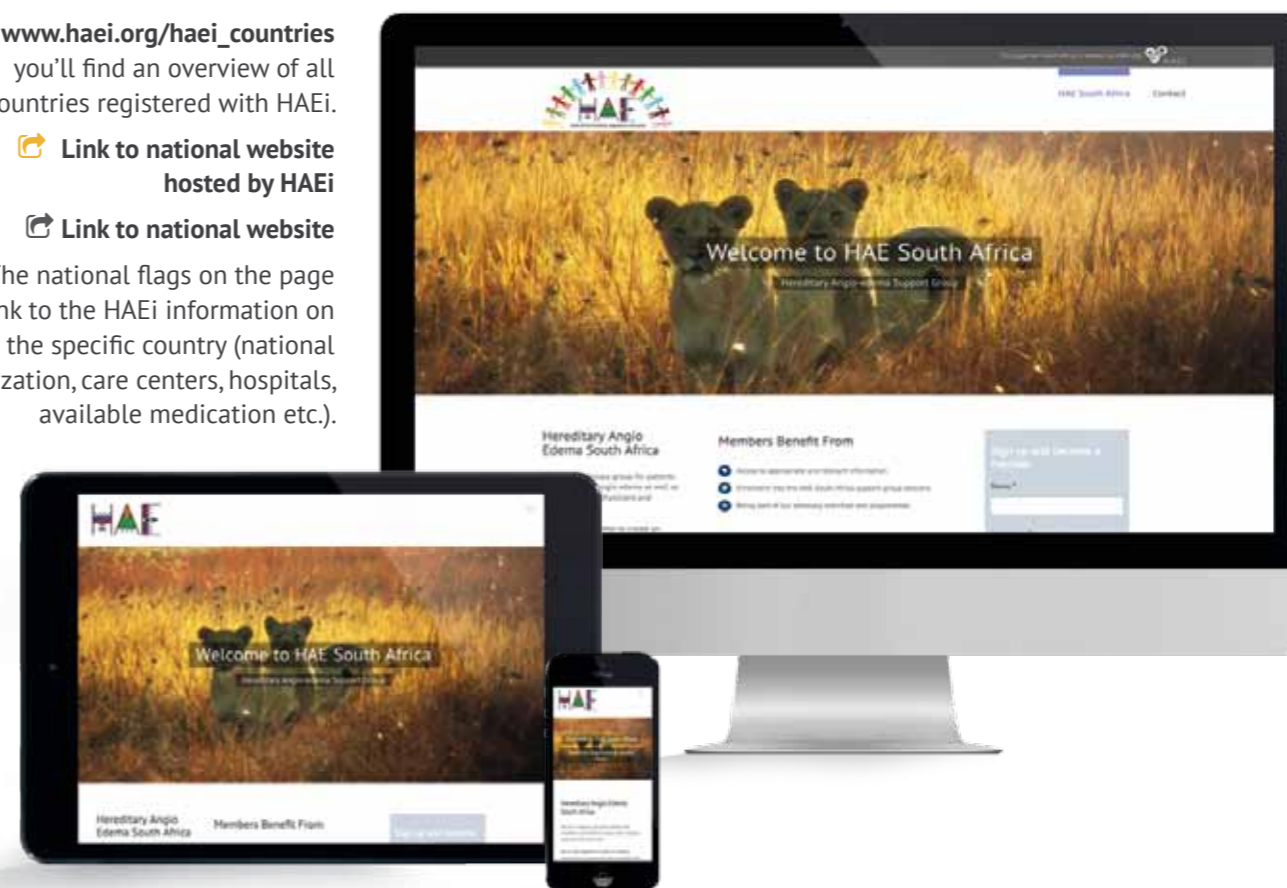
www.haei.org/haei_countries you'll find an overview of all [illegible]ountries registered with HAEi.

Link to national website hosted by HAEi

Link to national website

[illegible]he national flags on the page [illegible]nk to the HAEi information on the specific country (national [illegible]zation, care centers, hospitals, available medication etc.).

HAE

HAE South Africa Contact

Welcome to HAE South Africa

Hereditary Angio-edema Support Group

Hereditary Angio Edema South Africa

Members Benefit From

Sign up and become a member

Name *

HAE

Welcome to HAE South Africa

Hereditary Angio-edema Support Group

Hereditary Angio Edema South Africa

Members Benefit From

Sign up and become

HAE

Hereditary Angio Edema South Africa